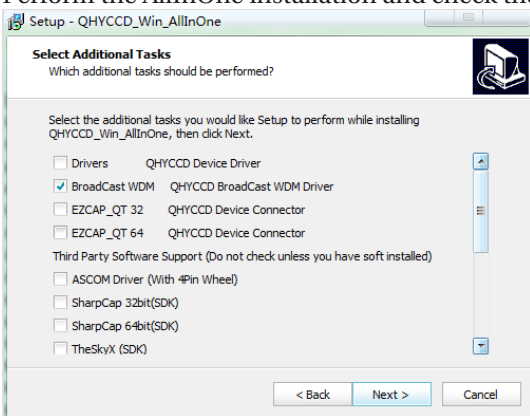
Perform the AllInOne installation and check th

Setup - QHYCCD_Win_AllInOne

Select Additional Tasks
Which additional tasks should be performed?

Select the additional tasks you would like Setup to perform while installing QHYCCD_Win_AllInOne, then click Next.

Drivers QHYCCD Device Driver
BroadCast WDM QHYCCD BroadCast WDM Driver
EZCAP_QT 32 QHYCCD Device Connector
EZCAP_QT 64 QHYCCD Device Connector
Third Party Software Support (Do not check unless you have soft installed)
ASCOM Driver (With 4Pin Wheel)
SharpCap 32bit(SDK)
SharpCap 64bit(SDK)
TheSkyX (SDK)

< Back Next > Cancel